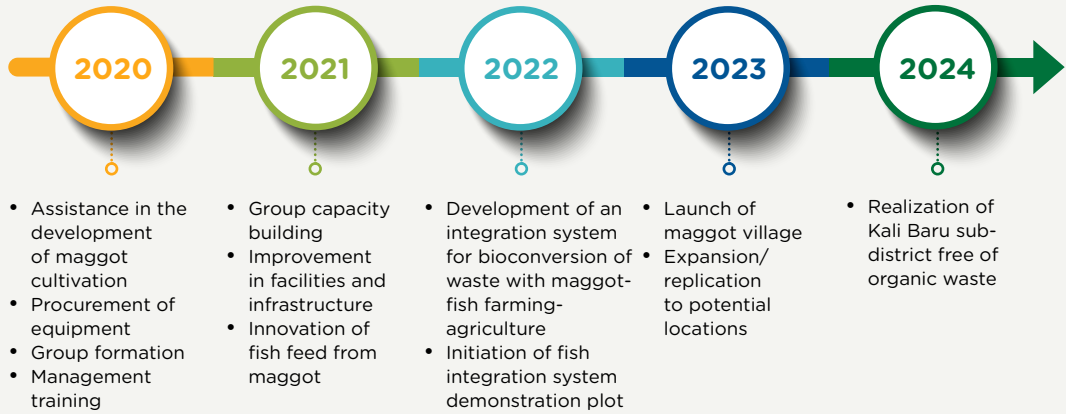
2020

2021

2022

2023

2024

- Assistance in the development of maggot cultivation
- Procurement of equipment
- Group formation
- Management training

- Group capacity building
- Improvement in facilities and infrastructure
- Innovation of fish feed from maggot

- Development of an integration system for bioconversion of waste with maggot-fish farming-agriculture
- Initiation of fish integration system demonstration plot

- Launch of maggot village
- Expansion/ replication to potential locations

- Realization of Kali Baru sub-district free of organic waste